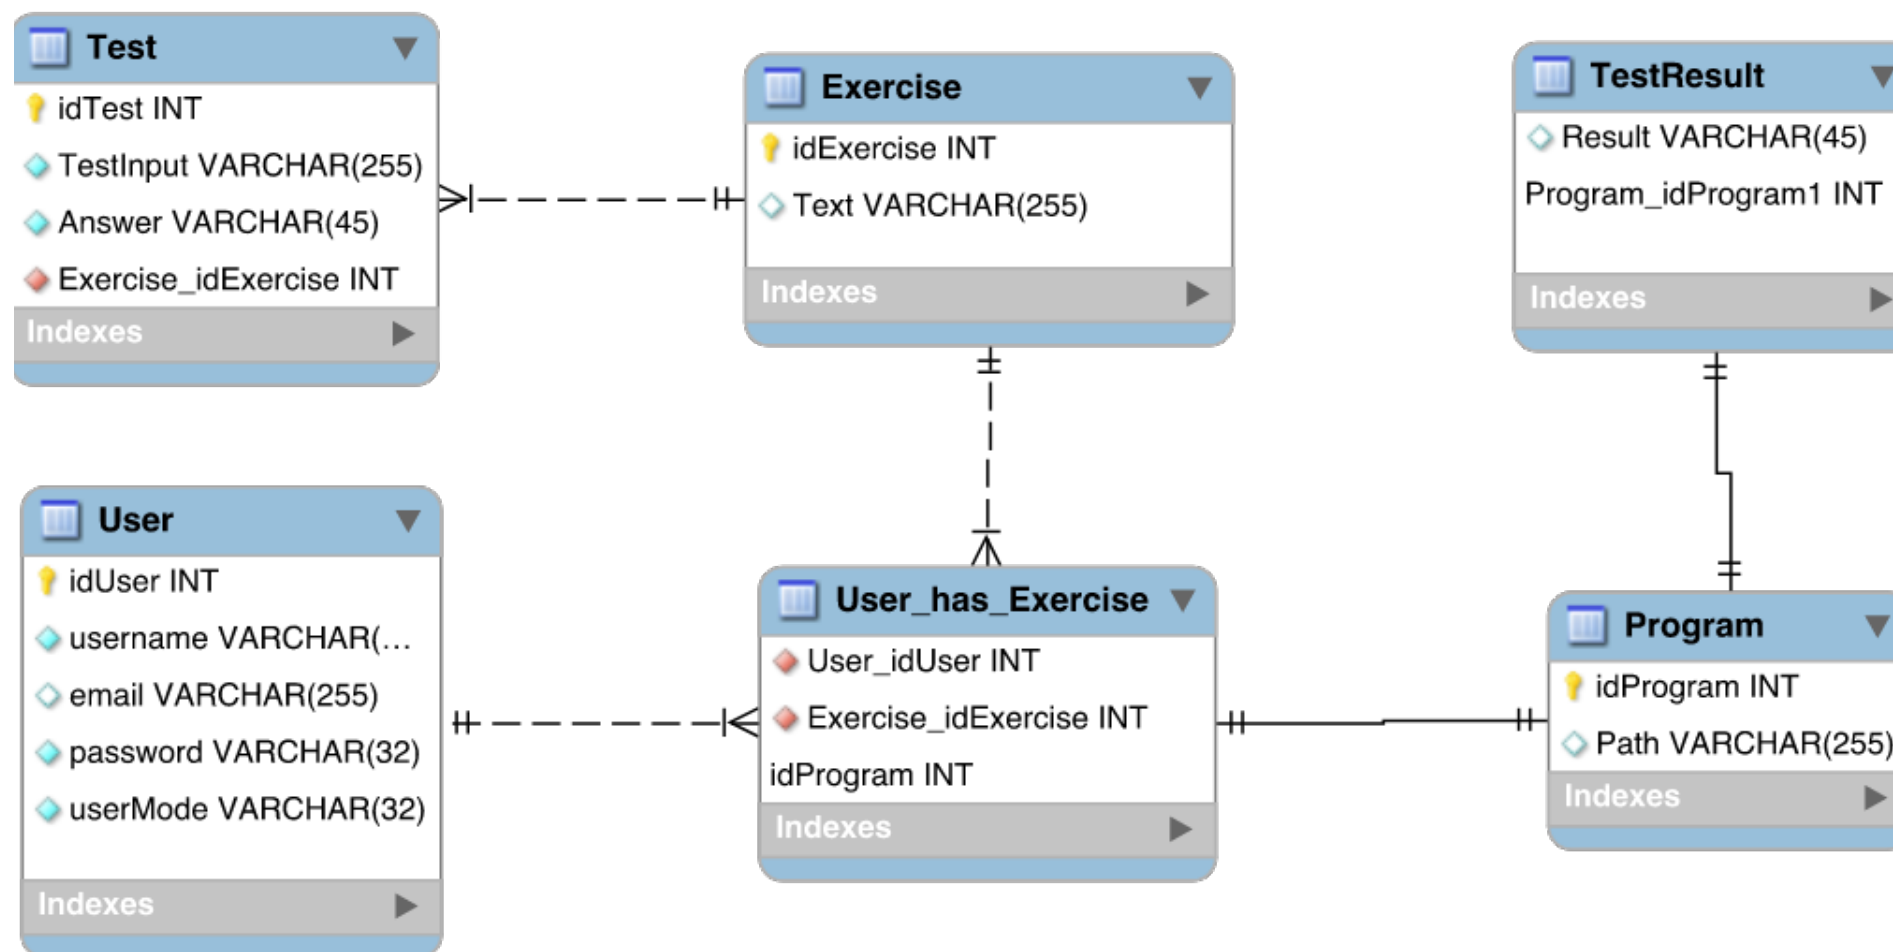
Test
idTest INT
TestInput VARCHAR(255)
Answer VARCHAR(45)
Exercise_idExercise INT
Indexes

Exercise
idExercise INT
Text VARCHAR(255)
Indexes

TestResult
Result VARCHAR(45)
Program_idProgram1 INT
Indexes

User
idUser INT
username VARCHAR(...
email VARCHAR(255)
password VARCHAR(32)
userMode VARCHAR(32)
Indexes

User_has_Exercise
User_idUser INT
Exercise_idExercise INT
idProgram INT
Indexes

Program
idProgram INT
Path VARCHAR(255)
Indexes